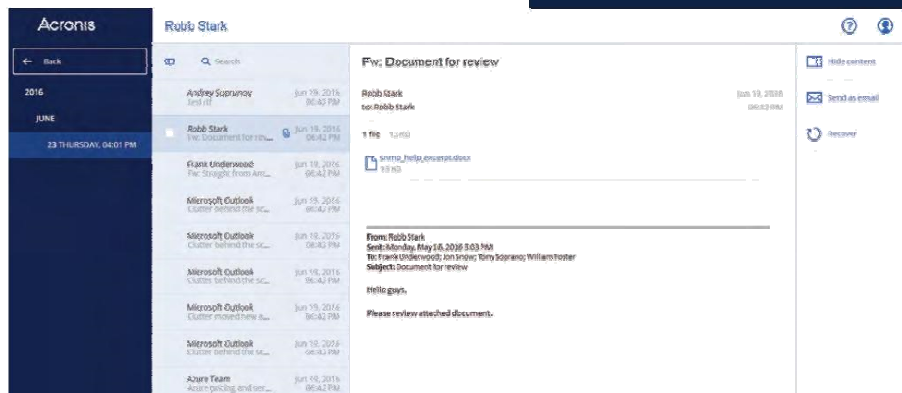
Acronis

Robb Stark

← Back

2016

JUNE

23 THURSDAY, 04:01 PM

Search

Andrey Suprunov
Sent itf
Jun 19, 2016
06:42 PM

Robb Stark
Fw: Document for rev...
Jun 19, 2016
06:42 PM

Frank Underwood
Fw: Straight from Am...
Jun 18, 2016
06:42 PM

Microsoft Outlook
Clutter behind the sc...
Jun 19, 2016
06:42 PM

Microsoft Outlook
Clutter behind the sc...
Jun 19, 2016
06:42 PM

Microsoft Outlook
Clutter behind the sc...
Jun 19, 2016
06:42 PM

Microsoft Outlook
Clutter moved new a...
Jun 19, 2016
06:42 PM

Microsoft Outlook
Clutter behind the sc...
Jun 19, 2016
06:42 PM

Azure Team
Azure pricing and ser...
Jun 19, 2016
06:42 PM

Fw: Document for review

Robb Stark
to: Robb Stark
Jun 19, 2016
06:42 PM

1 file 13 KB

sramp_help_excerpt.docx
13 KB

From: Robb Stark
Sent: Monday, May 16, 2016 3:03 PM
To: Frank Underwood; Jon Snow; Tony Soprano; William Foster
Subject: Document for review

Hello guys,

Please review attached document.

Hide content

Send as email

Recover